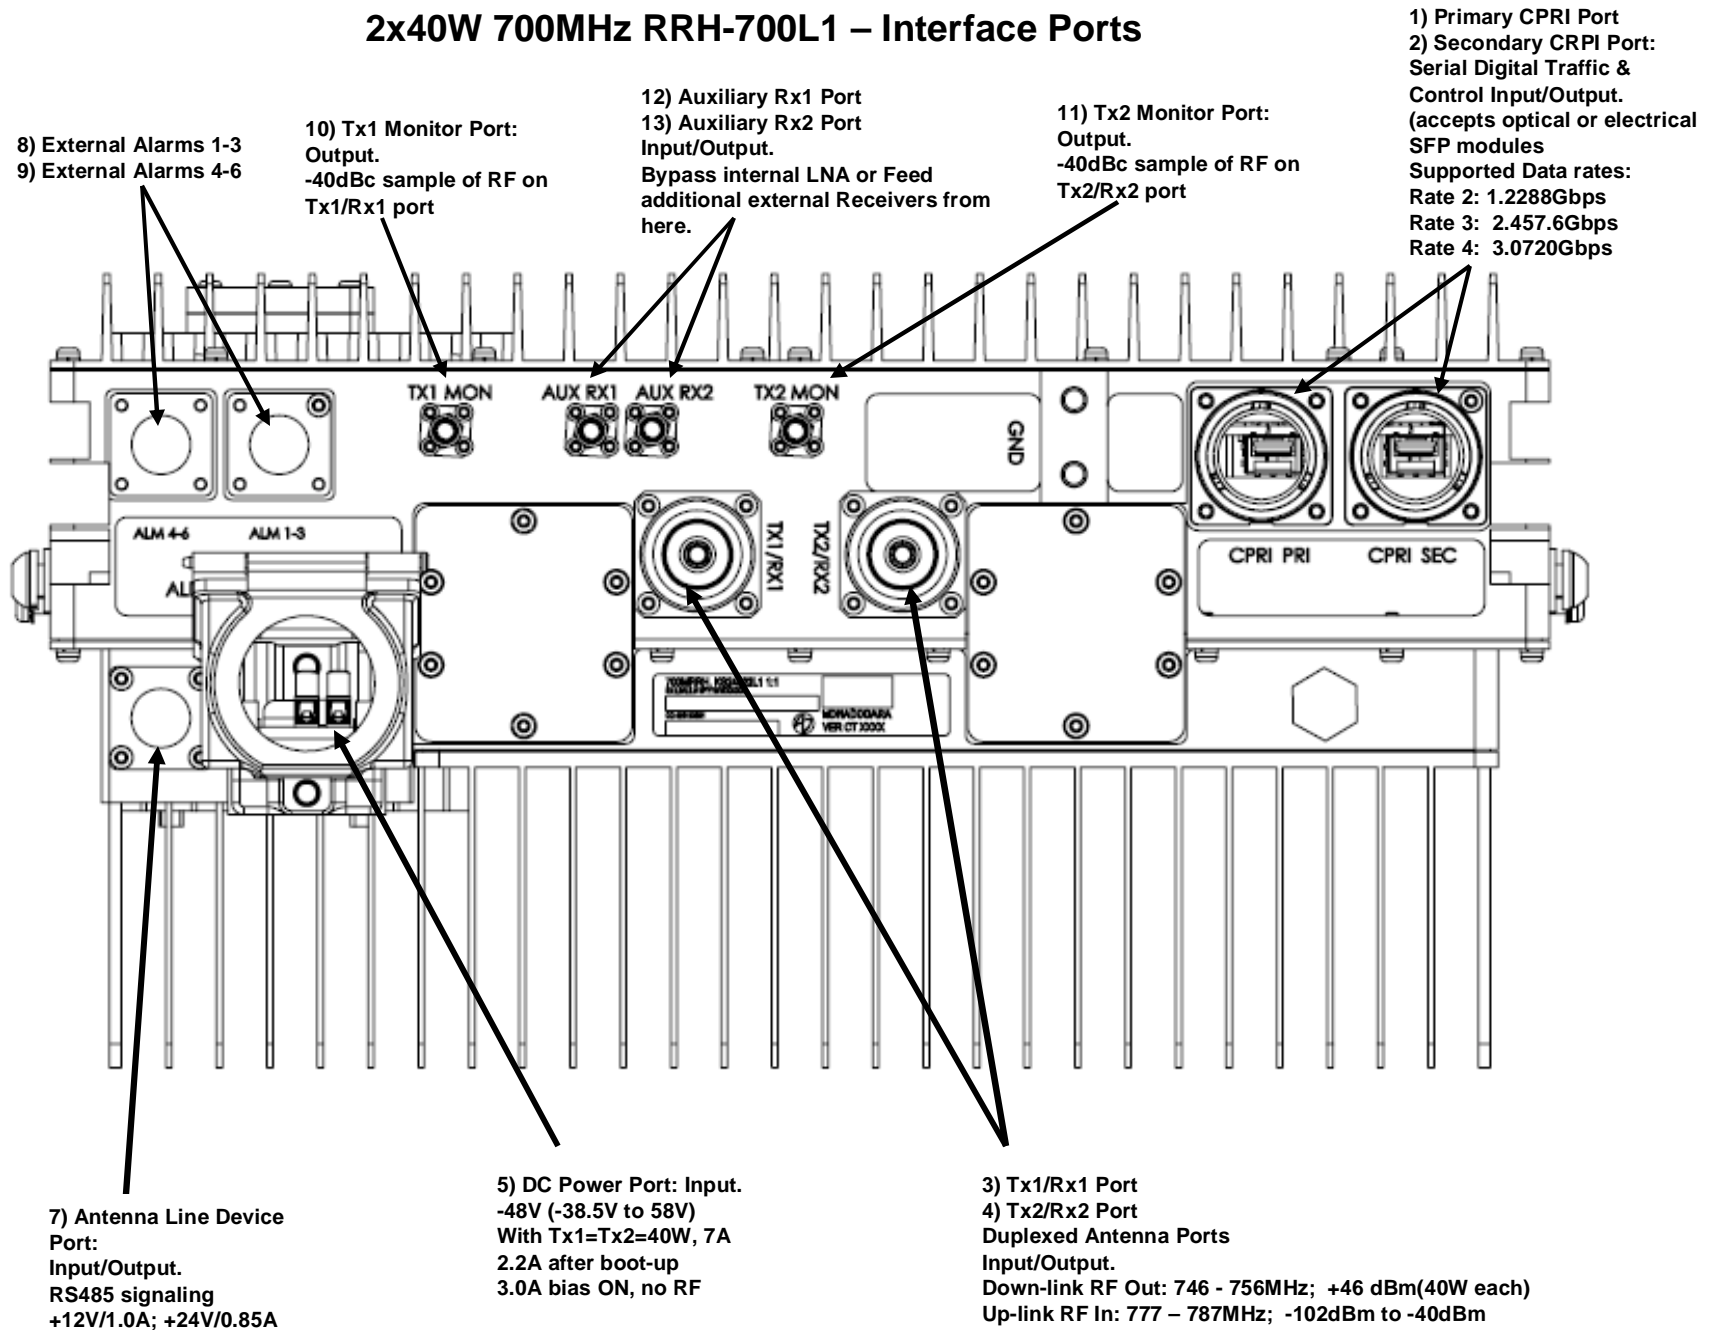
2x40W 700MHz RRH-700L1 – Interface Ports

1) Primary CPRI Port
2) Secondary CRPI Port:
Serial Digital Traffic & Control Input/Output.
(accepts optical or electrical SFP modules
Supported Data rates:
Rate 2: 1.2288Gbps
Rate 3: 2.457.6Gbps
Rate 4: 3.0720Gbps

8) External Alarms 1-3
9) External Alarms 4-6

10) Tx1 Monitor Port:
Output.
-40dBc sample of RF on Tx1/Rx1 port

12) Auxiliary Rx1 Port
13) Auxiliary Rx2 Port
Input/Output.
Bypass internal LNA or Feed additional external Receivers from here.

11) Tx2 Monitor Port:
Output.
-40dBc sample of RF on Tx2/Rx2 port

TX1 MON
AUX RX1
AUX RX2
TX2 MON
GND
ALM 4-6
ALM 1-3
AL
TX1/RX1
TX2/RX2
CPRI PRI
CPRI SEC
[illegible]
VER CT XXXX

7) Antenna Line Device Port:
Input/Output.
RS485 signaling
+12V/1.0A; +24V/0.85A

5) DC Power Port: Input.
-48V (-38.5V to 58V)
With Tx1=Tx2=40W, 7A
2.2A after boot-up
3.0A bias ON, no RF

3) Tx1/Rx1 Port
4) Tx2/Rx2 Port
Duplexed Antenna Ports
Input/Output.
Down-link RF Out: 746 - 756MHz; +46 dBm(40W each)
Up-link RF In: 777 – 787MHz; -102dBm to -40dBm